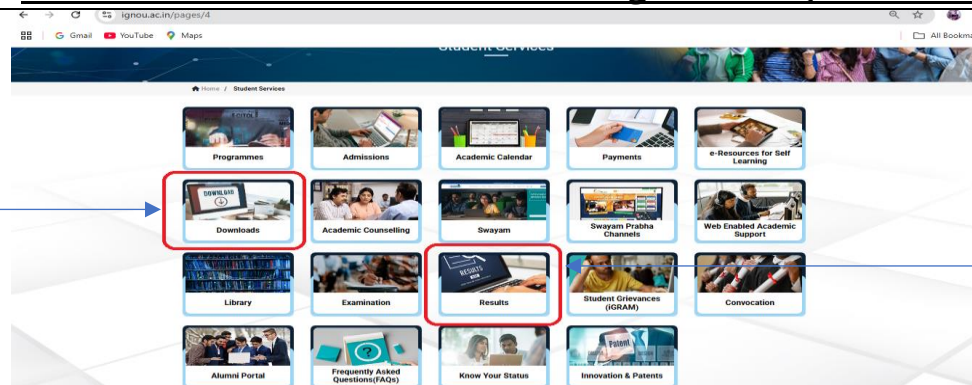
ignou.ac.in/pages/4

Gmail YouTube Maps

All Bookma

Student Services

Home / Student Services

Programmes

Admissions

Academic Calendar

Payments

e-Resources for Self Learning

DOWNLOAD

Downloads

Academic Counselling

Swayam

Swayam Prabha Channels

Web Enabled Academic Support

Library

Examination

RESULTS

Results

Student Grievances (iGRAM)

Convocation

Alumni Portal

Frequently Asked Questions(FAQs)

Know Your Status

Patent

Innovation & Patents